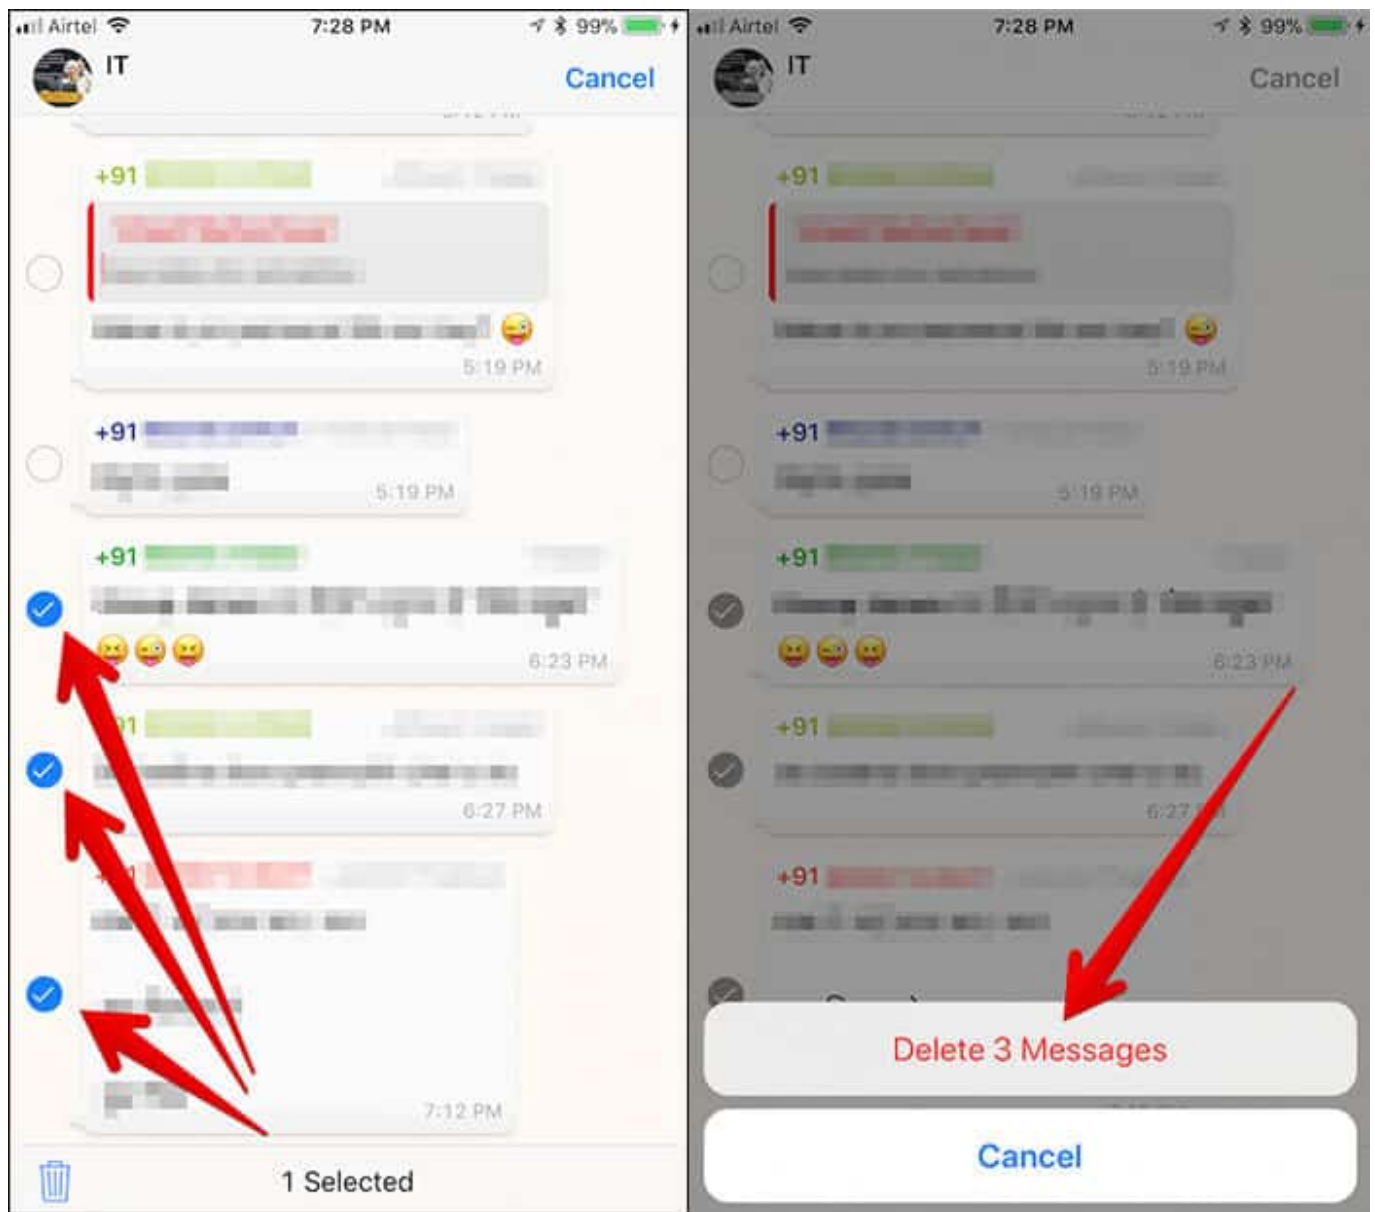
Airtel 7:28 PM 99%

IT

Cancel

+91 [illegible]

5:19 PM

+91 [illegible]

5:19 PM

+91 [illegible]

6:23 PM

+91 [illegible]

6:27 PM

+91 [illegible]

7:12 PM

1 Selected

Airtel 7:28 PM 99%

IT

Cancel

+91 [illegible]

5:19 PM

+91 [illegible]

5:19 PM

+91 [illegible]

6:23 PM

+91 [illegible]

6:27 PM

+91 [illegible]

Delete 3 Messages

Cancel